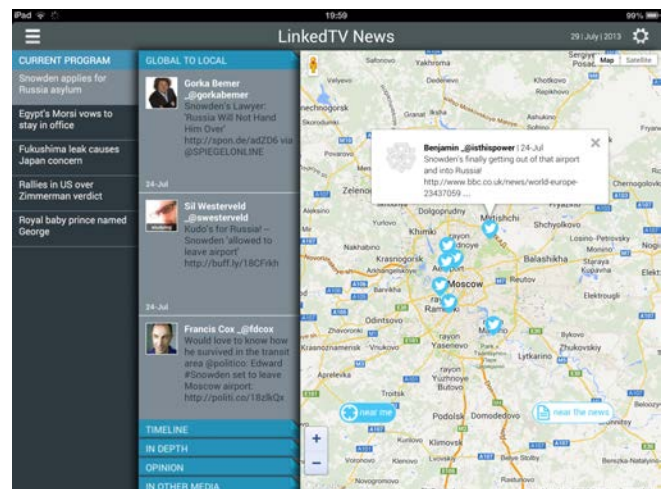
iPad
19:59
99%
LinkedTV News
29 | July | 2013

CURRENT PROGRAM
Snowden applies for Russia asylum
Egypt's Morsi vows to stay in office
Fukushima leak causes Japan concern
Rallies in US over Zimmerman verdict
Royal baby prince named George

GLOBAL TO LOCAL
Gorka Bemer _@gorkabemer
Snowden's Lawyer: 'Russia Will Not Hand Him Over' http://spon.de/adZ06 via @SPIEGELONLINE

24-Jul
Sil Westerveld _@swesterveld
Kudo's for Russia! – Snowden 'allowed to leave airport' http://buff.ly/18CFrkh

24-Jul
Francis Cox _@fdcox
Would love to know how he survived in the transit area @politico: Edward #Snowden set to leave Moscow airport: http://politi.co/18zlkQx

TIMELINE
IN DEPTH
OPINION
IN OTHER MEDIA

Map
Satellite

Benjamin _@isthispower | 24-Jul
Snowden's finally getting out of that airport and into Russia! http://www.bbc.co.uk/news/world-europe-23437059 ...

near me
near the news

Moscow
Dolgoprudny
Mytishchi
Shchyolkovo
Krasnogorsk
Balashikha
Nakhabino
Odintsovo
Lyubertsy
Zhukovsky
Podolsk
Domodedovo
Lytkarino
Elektrougli
Zelenograd
Solnechnogorsk
Chernogolovka
Krasnoznamensk
Aprelevka
Vnukovo
Bykovo
Zvenigorod
Skhodnya
Zhavoronki
Dzerzhinsky